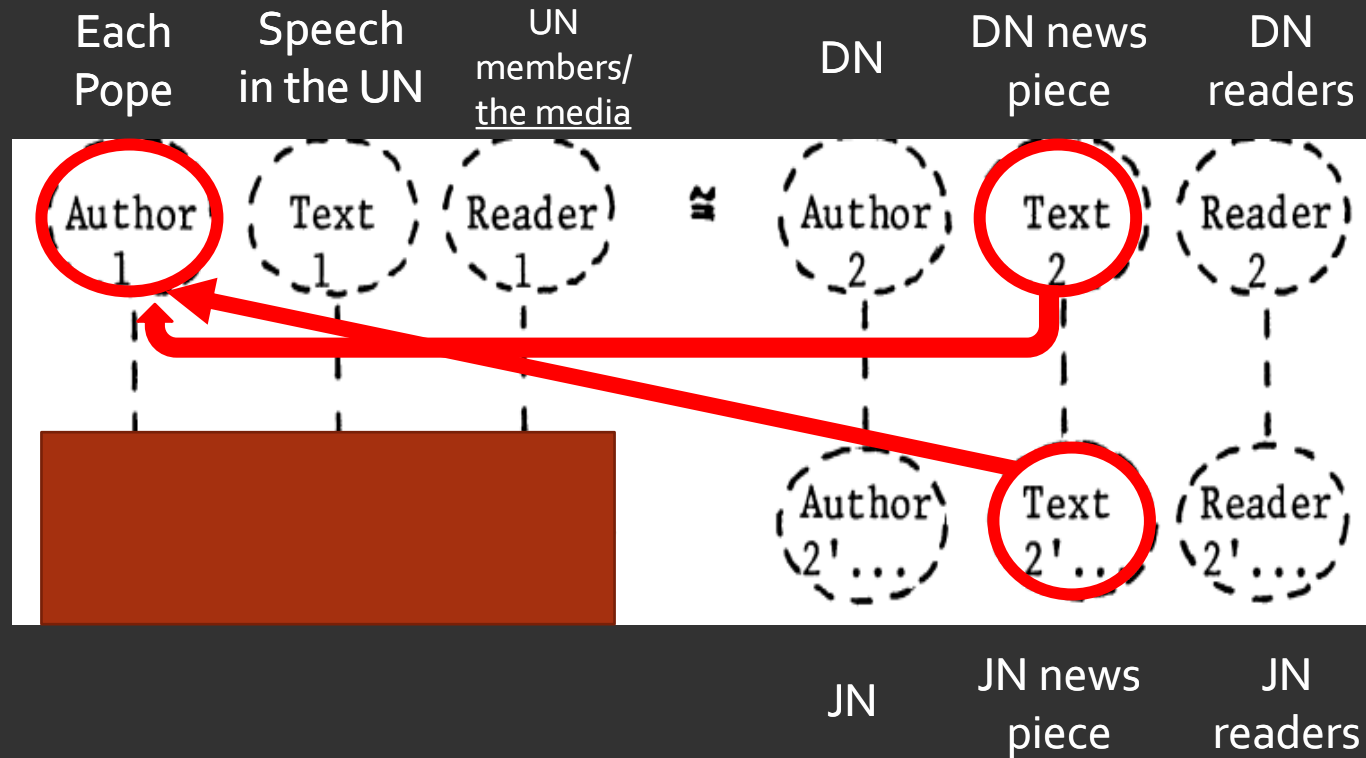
Each Pope

Speech in the UN

UN members/ the media

DN

DN news piece

DN readers

Author 1

Text 1

Reader 1

$\cong$

Author 2

Text 2

Reader 2

Author 2'...

Text 2'...

Reader 2'...

JN

JN news piece

JN readers